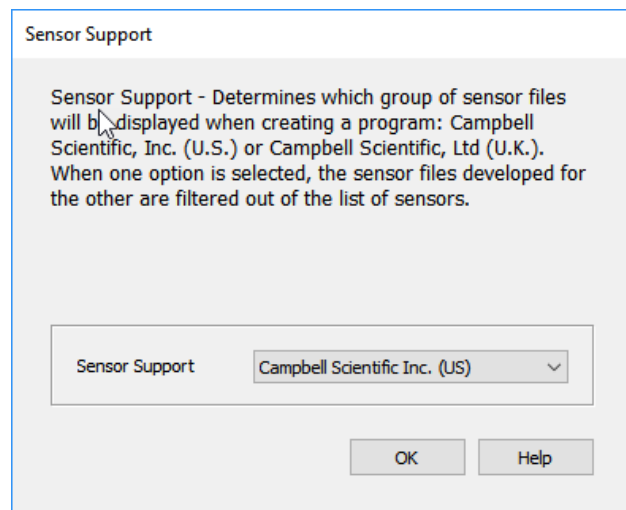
Sensor Support

Sensor Support - Determines which group of sensor files will b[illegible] displayed when creating a program: Campbell Scientific, Inc. (U.S.) or Campbell Scientific, Ltd (U.K.). When one option is selected, the sensor files developed for the other are filtered out of the list of sensors.

Sensor Support
Campbell Scientific Inc. (US)

OK
Help